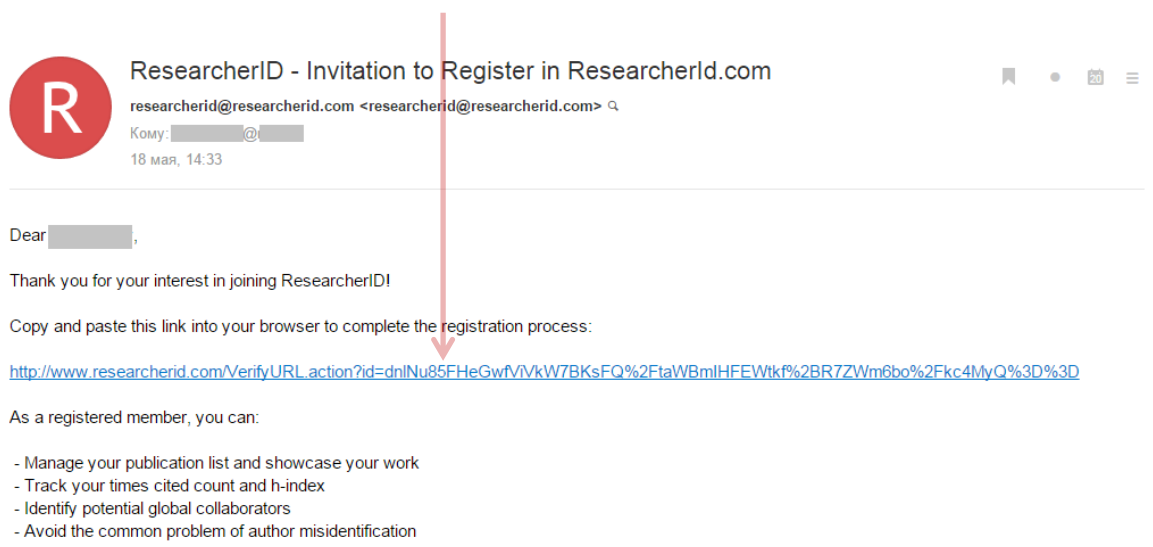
R

ResearcherID - Invitation to Register in ResearcherId.com

researcherid@researcherid.com <researcherid@researcherid.com>

Кому: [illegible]@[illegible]

18 мая, 14:33

20

Dear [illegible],

Thank you for your interest in joining ResearcherID!

Copy and paste this link into your browser to complete the registration process:

http://www.researcherid.com/VerifyURL.action?id=dnlNu85FHeGwfViVkW7BKsFQ%2FtaWBmlHFEWtkf%2BR7ZWm6bo%2Fkc4MyQ%3D%3D

As a registered member, you can:

- Manage your publication list and showcase your work
- Track your times cited count and h-index
- Identify potential global collaborators
- Avoid the common problem of author misidentification